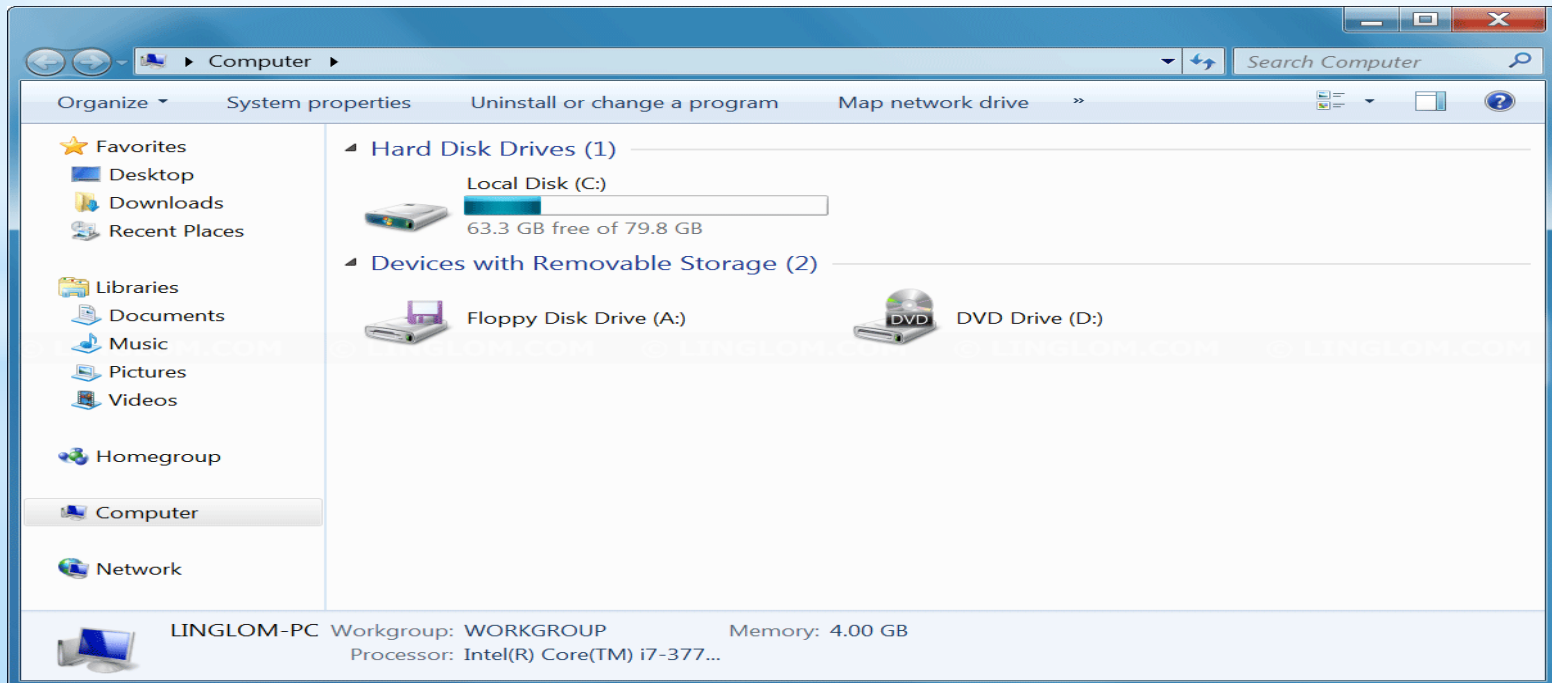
▸ Computer ▸

Search Computer

Organize ▾ System properties Uninstall or change a program Map network drive »

Favorites
Desktop
Downloads
Recent Places

Libraries
Documents
Music
Pictures
Videos

Homegroup

Computer

Network

Hard Disk Drives (1)

Local Disk (C:)
63.3 GB free of 79.8 GB

Devices with Removable Storage (2)

Floppy Disk Drive (A:)

DVD

DVD Drive (D:)

© LINGLOM.COM © LINGLOM.COM © LINGLOM.COM © LINGLOM.COM © LINGLOM.COM

LINGLOM-PC Workgroup: WORKGROUP Memory: 4.00 GB
Processor: Intel(R) Core(TM) i7-377...